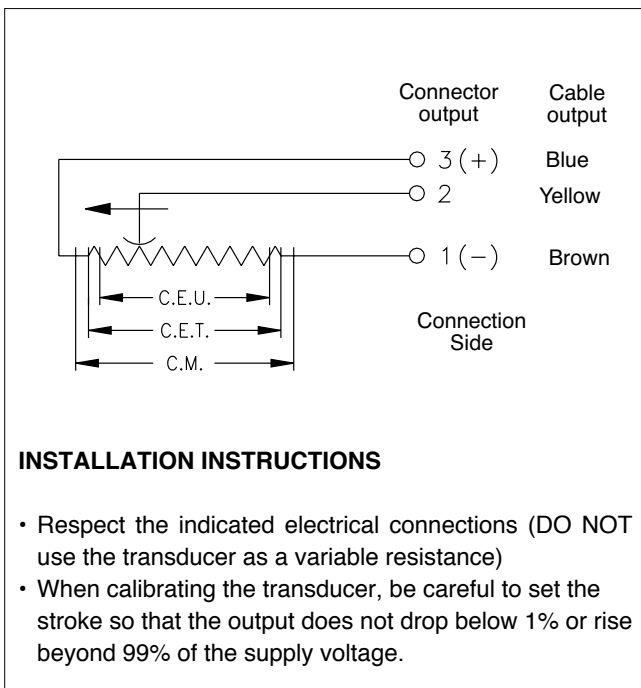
Connector output

Cable output

3 (+)

Blue

2

Yellow

1 (−)

Brown

C.E.U.

C.E.T.

C.M.

Connection Side

**INSTALLATION INSTRUCTIONS**

• Respect the indicated electrical connections (DO NOT use the transducer as a variable resistance)
• When calibrating the transducer, be careful to set the stroke so that the output does not drop below 1% or rise beyond 99% of the supply voltage.